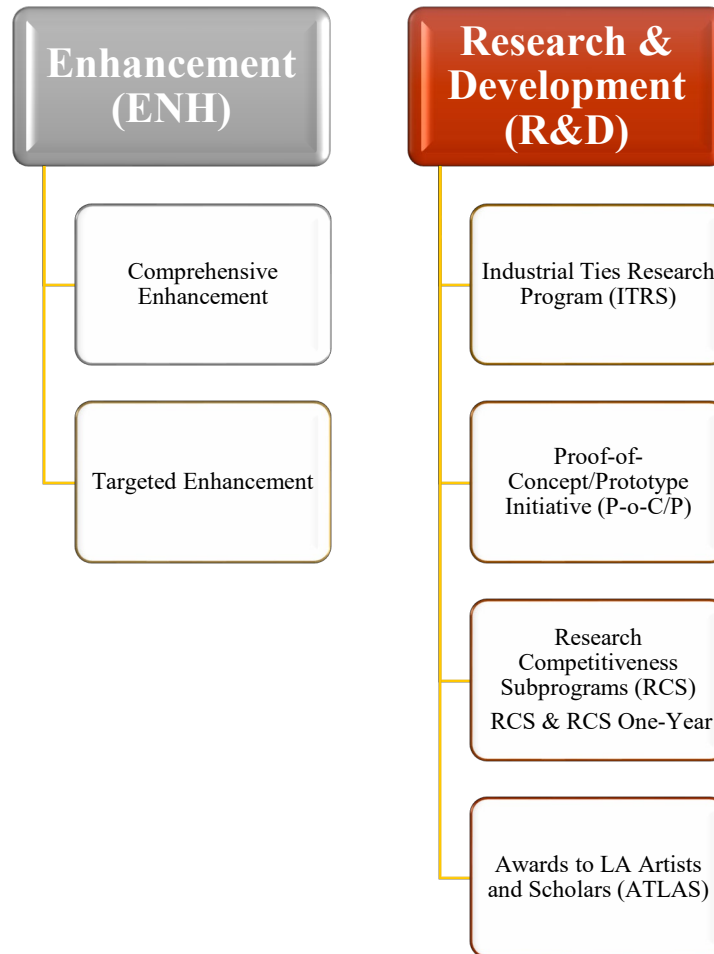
Enhancement (ENH)

Comprehensive Enhancement

Targeted Enhancement

Research & Development (R&D)

Industrial Ties Research Program (ITRS)

Proof-of-Concept/Prototype Initiative (P-o-C/P)

Research Competitiveness Subprograms (RCS)
RCS & RCS One-Year

Awards to LA Artists and Scholars (ATLAS)